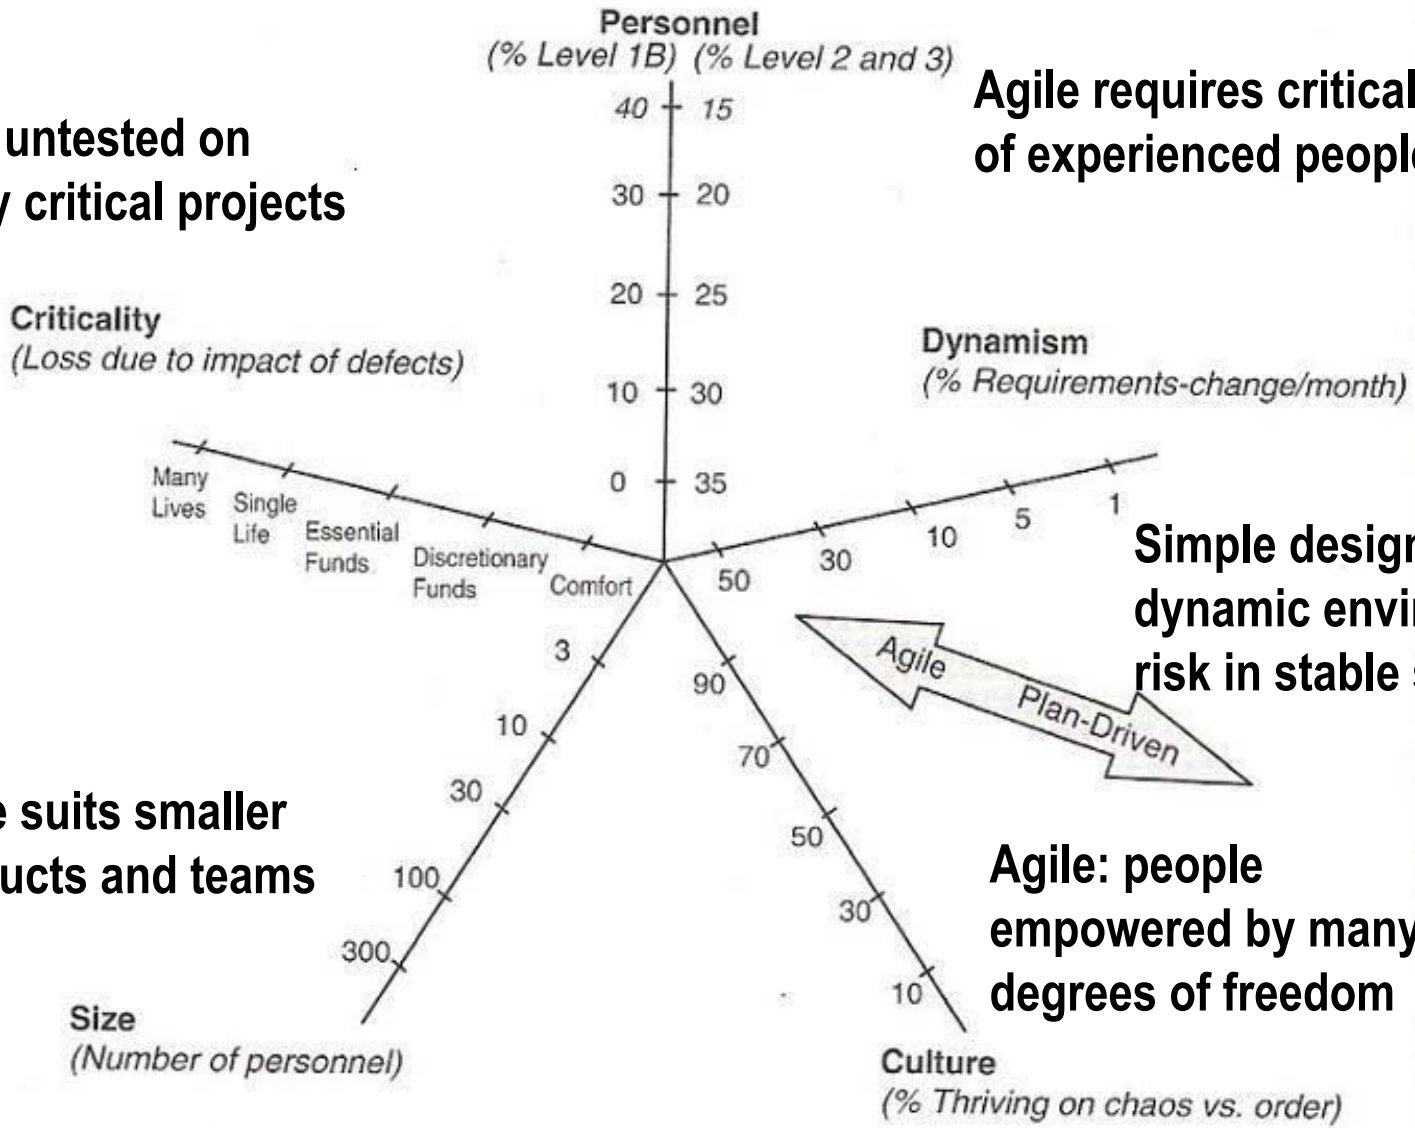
Personnel
(% Level 1B) (% Level 2 and 3)
40 15
30 20
20 25
10 30
0 35

Agile requires critical
of experienced peopl

untested on
y critical projects

Criticality
(Loss due to impact of defects)

Many Lives
Single Life
Essential Funds
Discretionary Funds
Comfort

Dynamism
(% Requirements-change/month)

1
5
10
30
50

Simple design
dynamic envir
risk in stable s

Agile
Plan-Driven

3
10
30
100
300

90
70
50
30
10

e suits smaller
ucts and teams

Agile: people
empowered by many
degrees of freedom

Size
(Number of personnel)

Culture
(% Thriving on chaos vs. order)